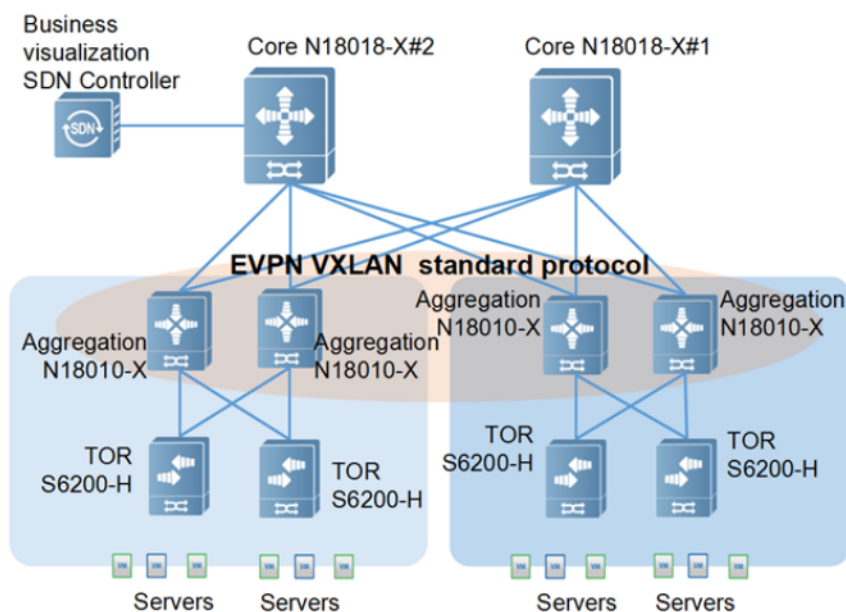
Business visualization SDN Controller

SDN

Core N18018-X#2

Core N18018-X#1

EVPN VXLAN standard protocol

Aggregation N18010-X

Aggregation N18010-X

Aggregation N18010-X

Aggregation N18010-X

TOR S6200-H

TOR S6200-H

TOR S6200-H

TOR S6200-H

Servers

Servers

Servers

Servers